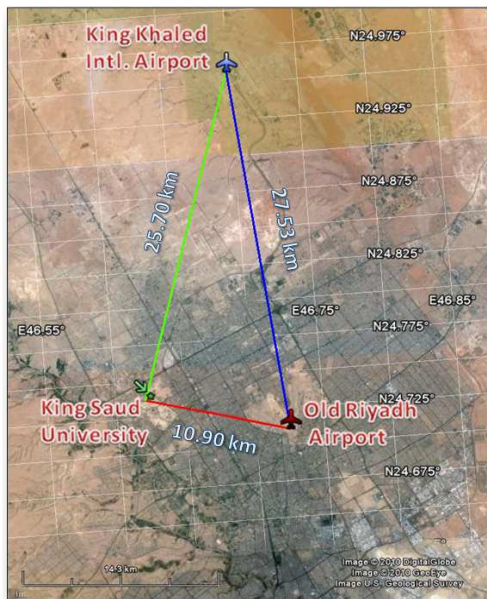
King Khaled Intl. Airport

N24.975°

N24.925°

N24.875°

25.70 km

27.53 km

N24.825°

E46.55°

E46.75°

E46.85°

N24.775°

N24.725°

King Saud University

10.90 km

Old Riyadh Airport

N24.675°

14.3 km

Image © 2010 DigitalGlobe
Image © 2010 GeoEye
Image U.S. Geological Survey